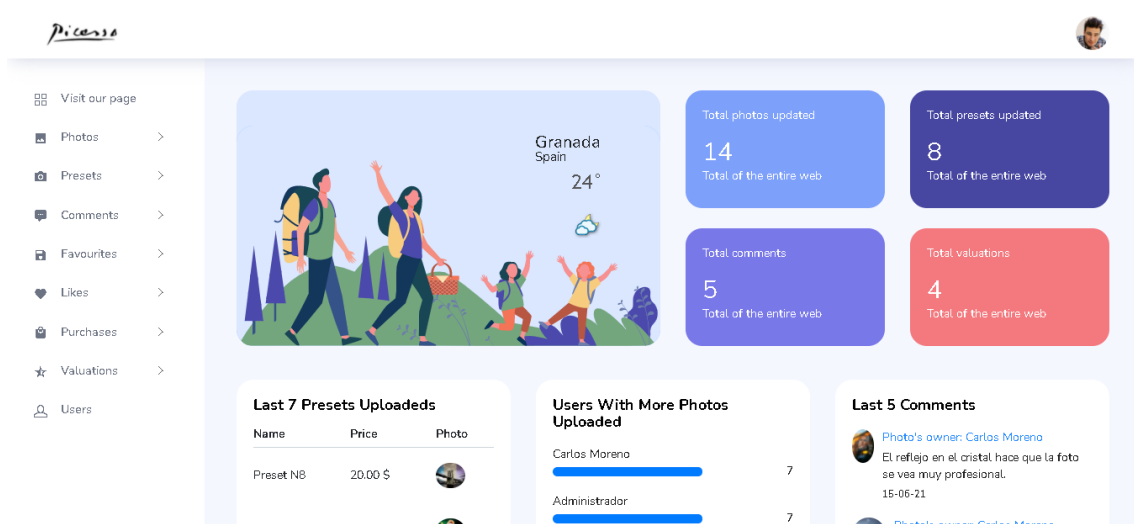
Picasso

Visit our page
Photos
Presets
Comments
Favourites
Likes
Purchases
Valuations
Users

Granada
Spain
24°

Total photos updated
14
Total of the entire web

Total presets updated
8
Total of the entire web

Total comments
5
Total of the entire web

Total valuations
4
Total of the entire web

Last 7 Presets Uploadeds

| Name | Price | Photo |
|---|---|---|
| Preset N8 | 20.00 $ | |

Users With More Photos Uploaded

Carlos Moreno 7
Administrador 7

Last 5 Comments

Photo's owner: Carlos Moreno
El reflejo en el cristal hace que la foto se vea muy profesional.
15-06-21

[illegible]